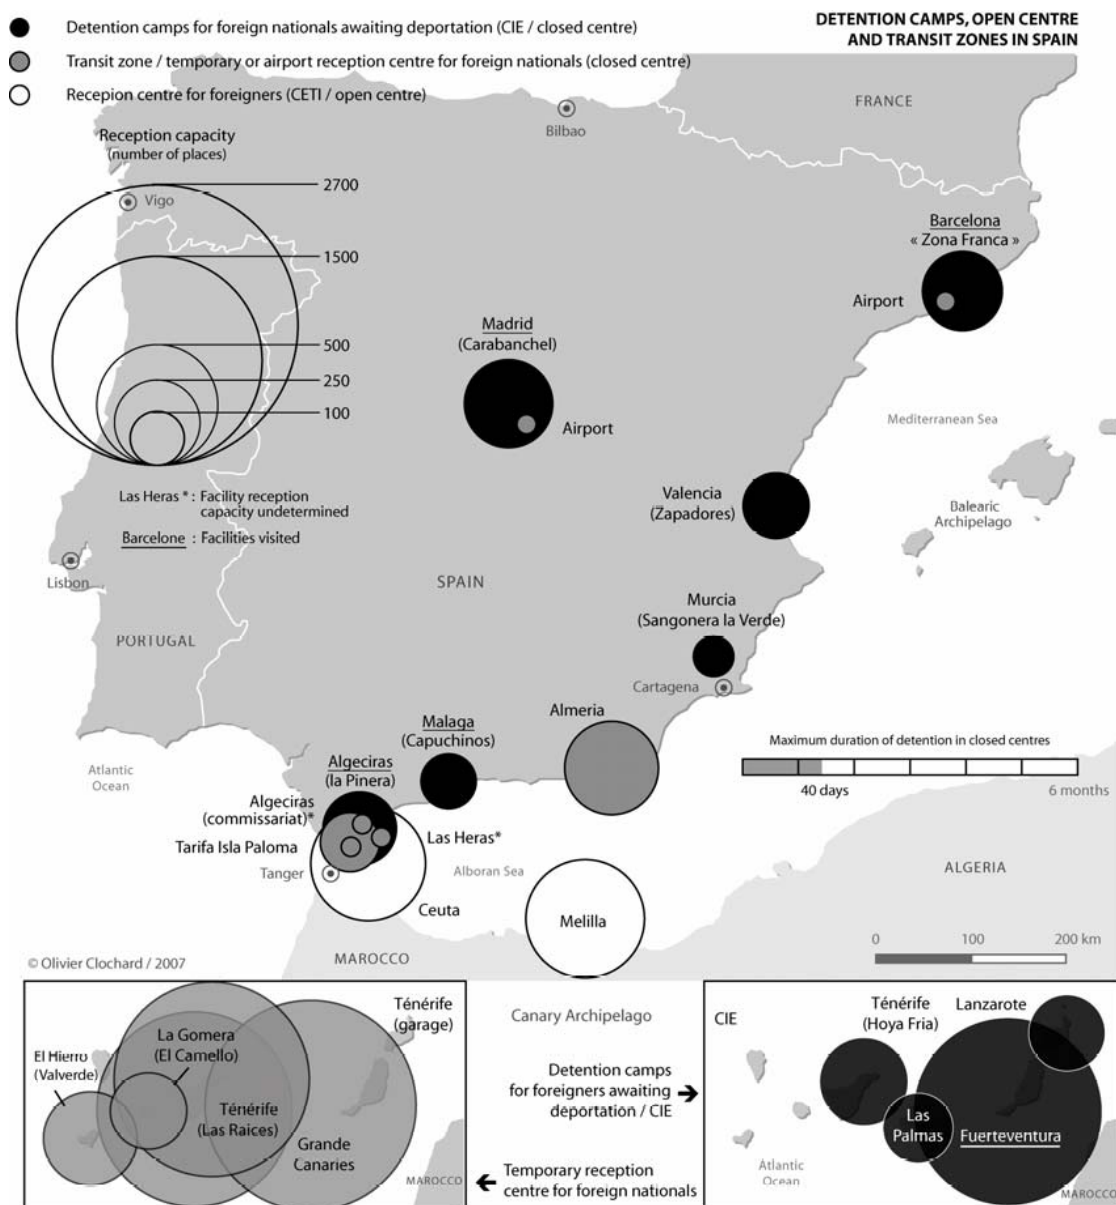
Detention camps for foreign nationals awaiting deportation (CIE / closed centre)
Transit zone / temporary or airport reception centre for foreign nationals (closed centre)
Recepion centre for foreigners (CETI / open centre)

DETENTION CAMPS, OPEN CENTRE AND TRANSIT ZONES IN SPAIN

Reception capacity (number of places)
2700
1500
500
250
100

Las Heras * : Facility reception capacity undetermined
Barcelone : Facilities visited

Vigo
Bilbao
FRANCE
Barcelona « Zona Franca »
Airport
Madrid (Carabanchel)
Airport
Mediterranean Sea
Valencia (Zapadores)
Balearic Archipelago
Lisbon
SPAIN
PORTUGAL
Murcia (Sangonera la Verde)
Cartagena
Almeria
Malaga (Capuchinos)
Algeciras (la Pinera)
Algeciras (commissariat)*
Las Heras*
Tarifa Isla Paloma
Tanger
Atlantic Ocean
Alboran Sea
Ceuta
Melilla
ALGERIA
Maximum duration of detention in closed centres
40 days
6 months
0
100
200 km
© Olivier Clochard / 2007
MAROCCO

El Hierro (Valverde)
La Gomera (El Camello)
Ténérife (garage)
Ténérife (Las Raices)
Grande Canaries
MAROCCO
Canary Archipelago
Detention camps for foreigners awaiting deportation / CIE
Temporary reception centre for foreign nationals
CIE
Ténérife (Hoya Fria)
Lanzarote
Las Palmas
Fuerteventura
Atlantic Ocean
MAROCCO